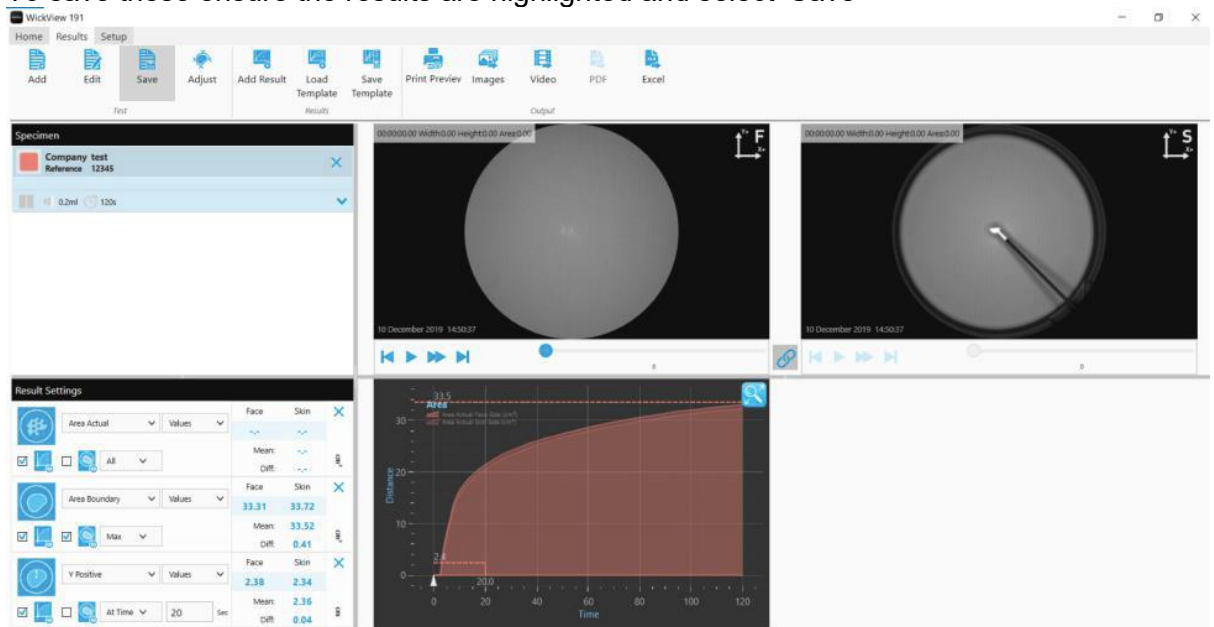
To save these ensure the results are highlighted and select "Save"

WickView 191

Home Results Setup

Add Edit Save Adjust
Test

Add Result Load Template Save Template
Results

Print Preview Images Video PDF Excel
Output

Specimen

Company test
Reference 12345

0.2ml 120s

00:00:00.00 Width:0.00 Height:0.00 Area:0.00

F

10 December 2019 14:50:37

00:00:00.00 Width:0.00 Height:0.00 Area:0.00

S

10 December 2019 14:50:37

Result Settings

Area Actual Values
All

| | Face | Skin |
|---|---|---|
| | -.- | -.- |
| Mean: | -.- | |
| Diff: | -.- | |

Area Boundary Values
Max

| | Face | Skin |
|---|---|---|
| | 33.31 | 33.72 |
| Mean: | 33.52 | |
| Diff: | 0.41 | |

Y Positive Values
At Time 20 Sec

| | Face | Skin |
|---|---|---|
| | 2.38 | 2.34 |
| Mean: | 2.36 | |
| Diff: | 0.04 | |

33.5
Area
Area Actual Face Side (cm²)
Area Actual Skin Side (cm²)

30
20
10
0
Distance

2.4
20.0

0 20 40 60 80 100 120
Time